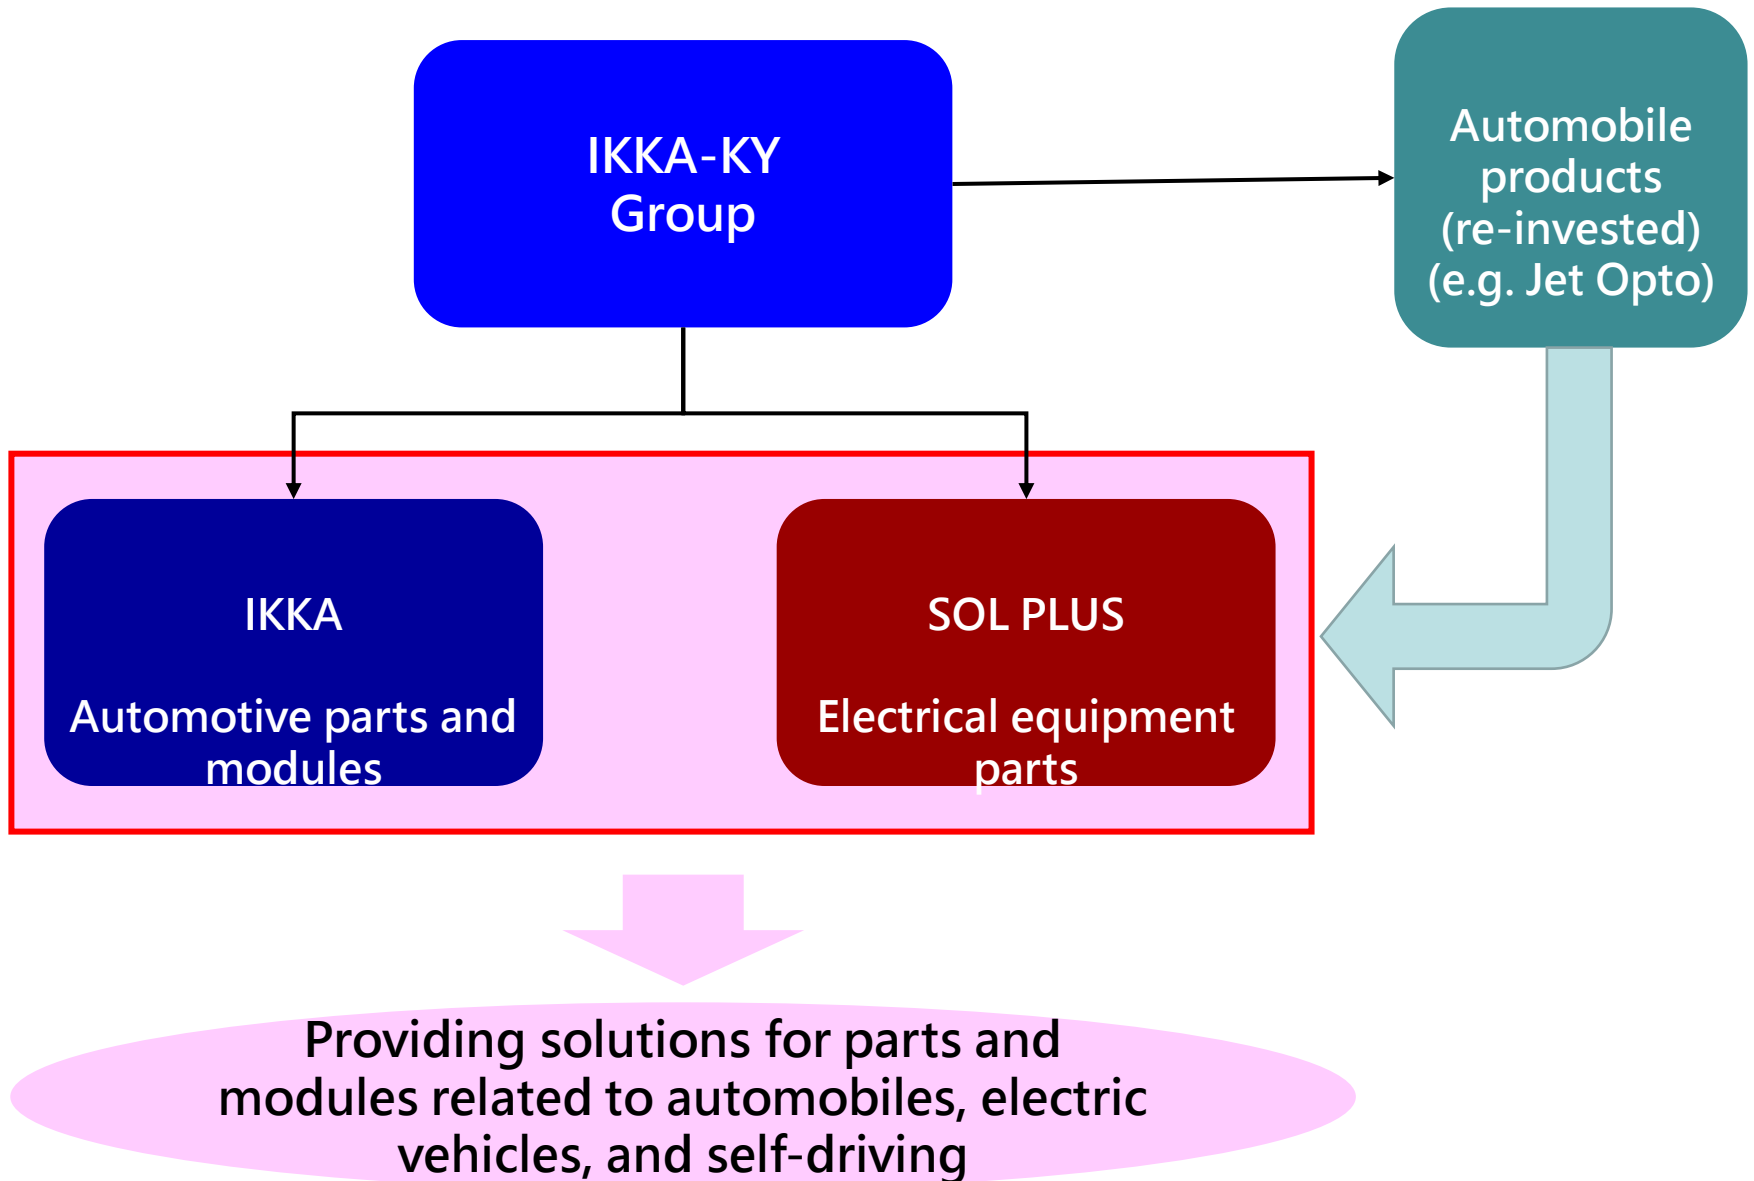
IKKA-KY Group

Automobile products (re-invested) (e.g. Jet Opto)

IKKA

Automotive parts and modules

SOL PLUS

Electrical equipment parts

Providing solutions for parts and modules related to automobiles, electric vehicles, and self-driving